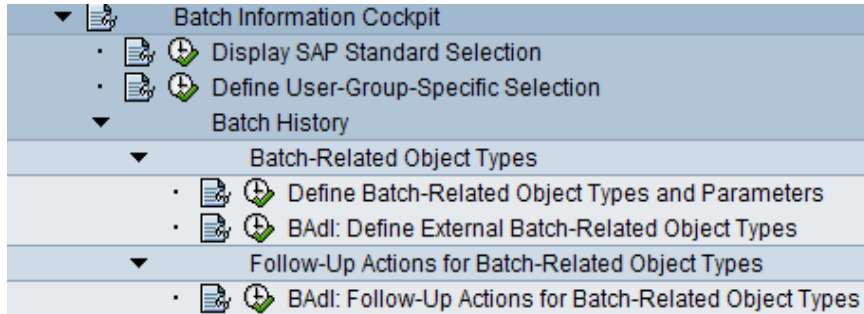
Batch Information Cockpit

Display SAP Standard Selection

Define User-Group-Specific Selection

Batch History

Batch-Related Object Types

Define Batch-Related Object Types and Parameters

BAdI: Define External Batch-Related Object Types

Follow-Up Actions for Batch-Related Object Types

BAdI: Follow-Up Actions for Batch-Related Object Types